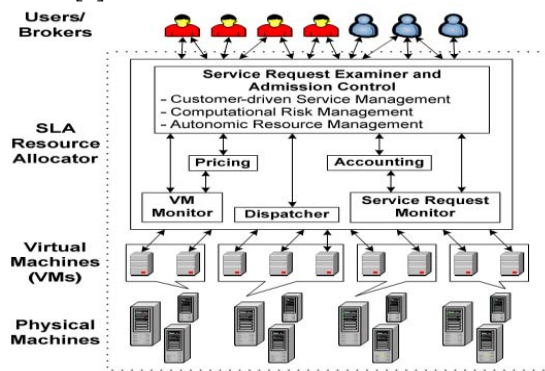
Users/
Brokers

SLA
Resource
Allocator

Service Request Examiner and
Admission Control
- Customer-driven Service Management
- Computational Risk Management
- Autonomic Resource Management

Pricing

Accounting

VM
Monitor

Dispatcher

Service Request
Monitor

Virtual
Machines
(VMs)

Physical
Machines